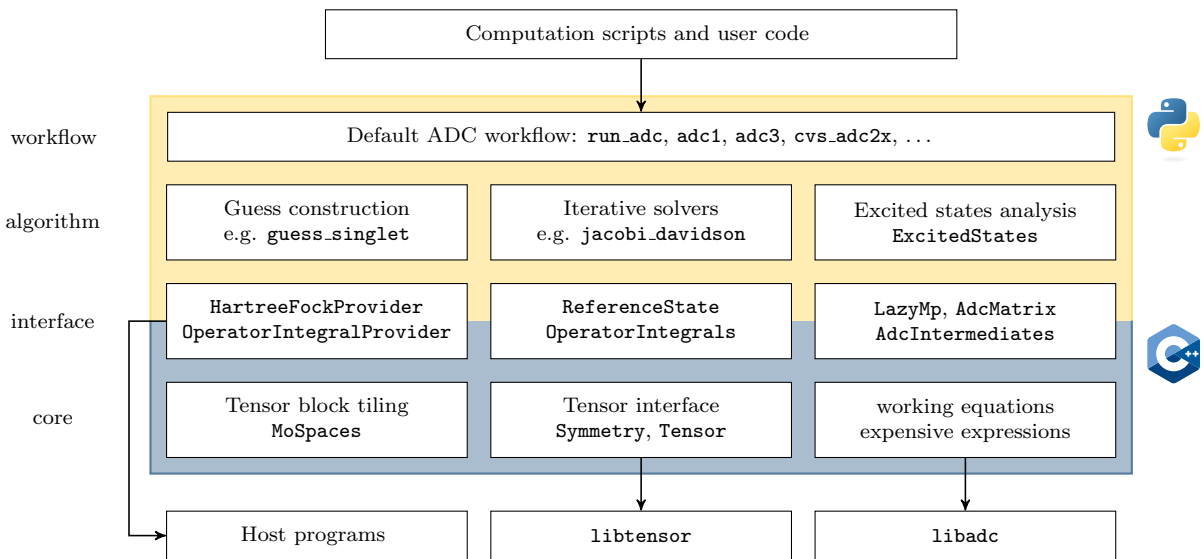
Computation scripts and user code

workflow

Default ADC workflow: run_adc, adc1, adc3, cvs_adc2x, ...

algorithm

Guess construction
e.g. guess_singlet

Iterative solvers
e.g. jacobi_davidson

Excited states analysis
ExcitedStates

interface

HartreeFockProvider
OperatorIntegralProvider

ReferenceState
OperatorIntegrals

LazyMp, AdcMatrix
AdcIntermediates

core

Tensor block tiling
MoSpaces

Tensor interface
Symmetry, Tensor

working equations
expensive expressions

Host programs

libtensor

libadc